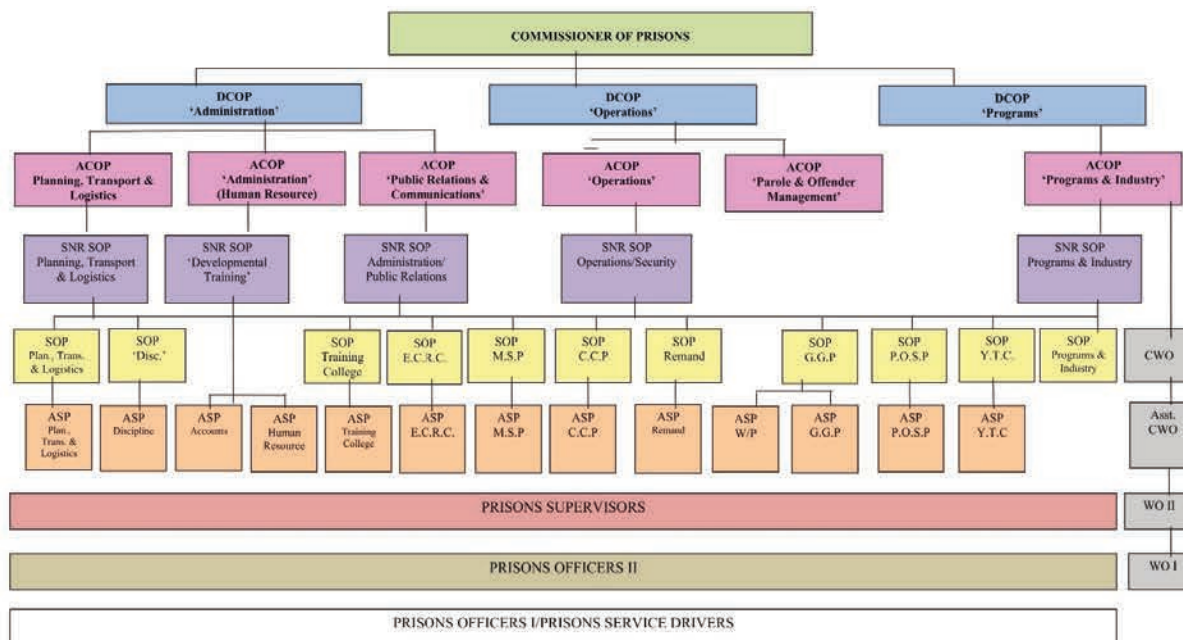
COMMISSIONER OF PRISONS

DCOP 'Administration'

DCOP 'Operations'

DCOP 'Programs'

ACOP Planning, Transport & Logistics

ACOP 'Administration' (Human Resource)

ACOP 'Public Relations & Communications'

ACOP 'Operations'

ACOP 'Parole & Offender Management'

ACOP 'Programs & Industry'

SNR SOP Planning, Transport & Logistics

SNR SOP 'Developmental Training'

SNR SOP Administration/ Public Relations

SNR SOP Operations/Security

SNR SOP Programs & Industry

SOP Plan., Trans. & Logistics

SOP 'Disc.'

SOP Training College

SOP E.C.R.C.

SOP M.S.P

SOP C.C.P

SOP Remand

SOP G.G.P

SOP P.O.S.P

SOP Y.T.C.

SOP Programs & Industry

CWO

ASP Plan., Trans. & Logistics

ASP Discipline

ASP Accounts

ASP Human Resource

ASP Training College

ASP E.C.R.C.

ASP M.S.P

ASP C.C.P

ASP Remand

ASP W/P

ASP G.G.P

ASP P.O.S.P

ASP Y.T.C

Asst. CWO

PRISONS SUPERVISORS

WO II

PRISONS OFFICERS II

WO I

PRISONS OFFICERS I/PRISONS SERVICE DRIVERS